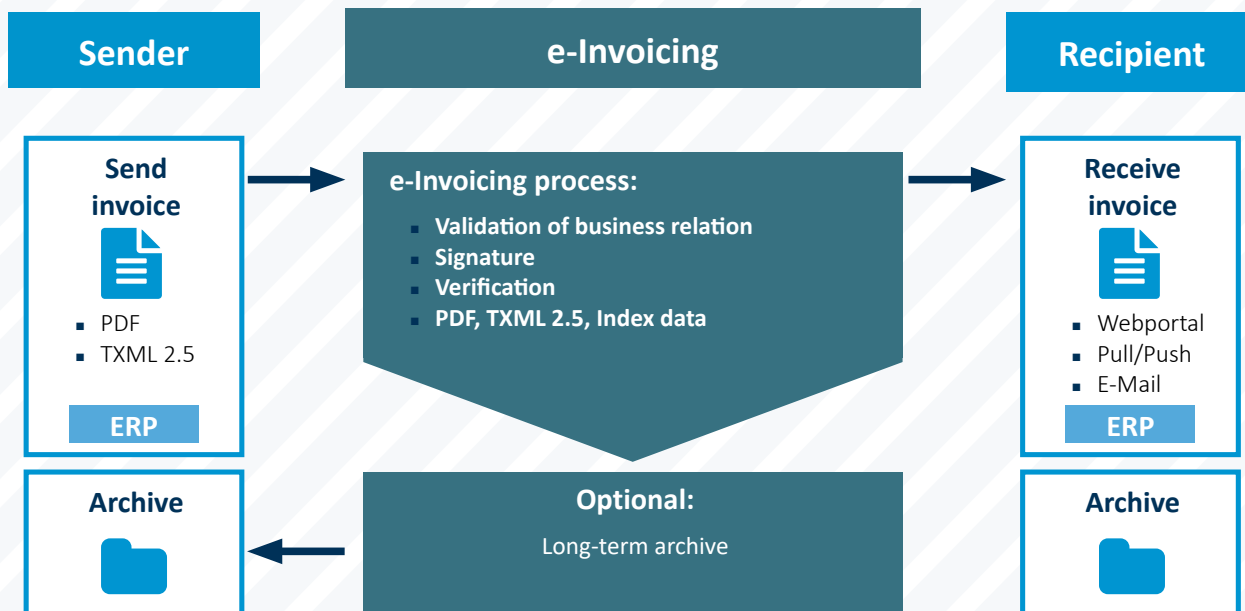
Sender

e-Invoicing

Recipient

Send invoice

- PDF
- TXML 2.5

ERP

e-Invoicing process:

- Validation of business relation
- Signature
- Verification
- PDF, TXML 2.5, Index data

Receive invoice

- Webportal
- Pull/Push
- E-Mail

ERP

Archive

Optional:

Long-term archive

Archive